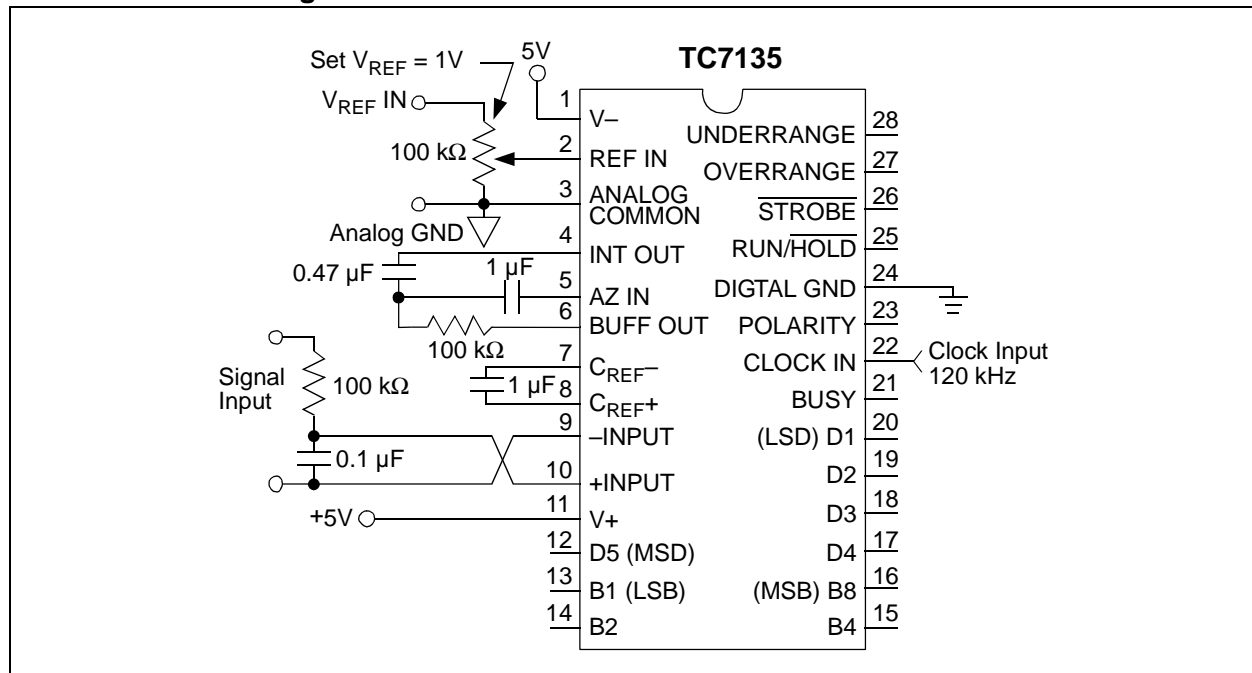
Set $V_{REF}$ = 1V
5V
TC7135
$V_{REF}$ IN
100 kΩ
Analog GND
0.47 µF
1 µF
100 kΩ
Signal Input
100 kΩ
1 µF
0.1 µF
+5V
1 V–
2 REF IN
3 ANALOG COMMON
4 INT OUT
5 AZ IN
6 BUFF OUT
7 $C_{REF}$–
8 $C_{REF}$+
9 –INPUT
10 +INPUT
11 V+
12 D5 (MSD)
13 B1 (LSB)
14 B2
28 UNDERRANGE
27 OVERRANGE
26 $\overline{\text{STROBE}}$
25 RUN/$\overline{\text{HOLD}}$
24 DIGTAL GND
23 POLARITY
22 CLOCK IN
21 BUSY
20 (LSD) D1
19 D2
18 D3
17 D4
16 (MSB) B8
15 B4
Clock Input 120 kHz